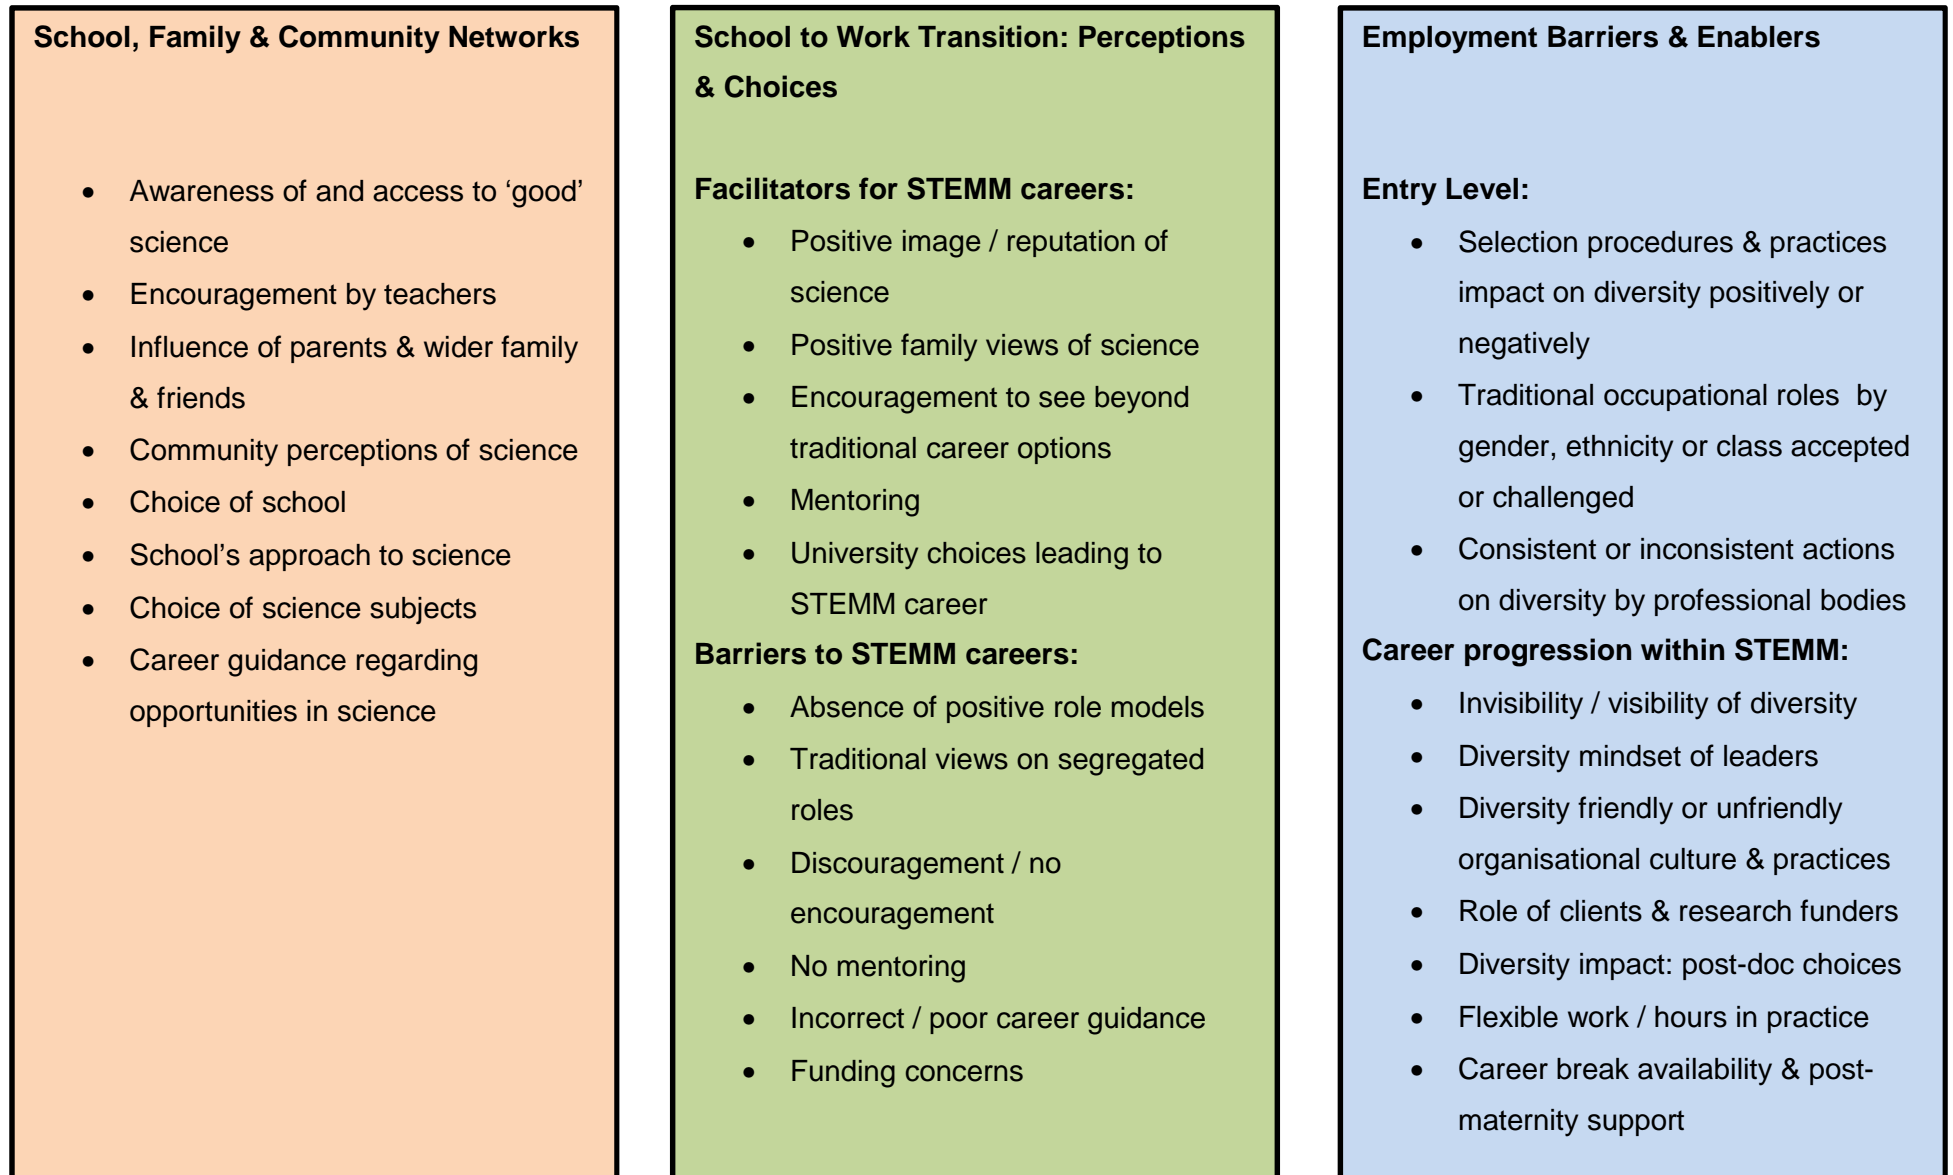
School, Family & Community Networks

- Awareness of and access to ‘good’ science
- Encouragement by teachers
- Influence of parents & wider family & friends
- Community perceptions of science
- Choice of school
- School’s approach to science
- Choice of science subjects
- Career guidance regarding opportunities in science

School to Work Transition: Perceptions & Choices

Facilitators for STEMM careers:
- Positive image / reputation of science
- Positive family views of science
- Encouragement to see beyond traditional career options
- Mentoring
- University choices leading to STEMM career

Barriers to STEMM careers:
- Absence of positive role models
- Traditional views on segregated roles
- Discouragement / no encouragement
- No mentoring
- Incorrect / poor career guidance
- Funding concerns

Employment Barriers & Enablers

Entry Level:
- Selection procedures & practices impact on diversity positively or negatively
- Traditional occupational roles by gender, ethnicity or class accepted or challenged
- Consistent or inconsistent actions on diversity by professional bodies

Career progression within STEMM:
- Invisibility / visibility of diversity
- Diversity mindset of leaders
- Diversity friendly or unfriendly organisational culture & practices
- Role of clients & research funders
- Diversity impact: post-doc choices
- Flexible work / hours in practice
- Career break availability & post-maternity support